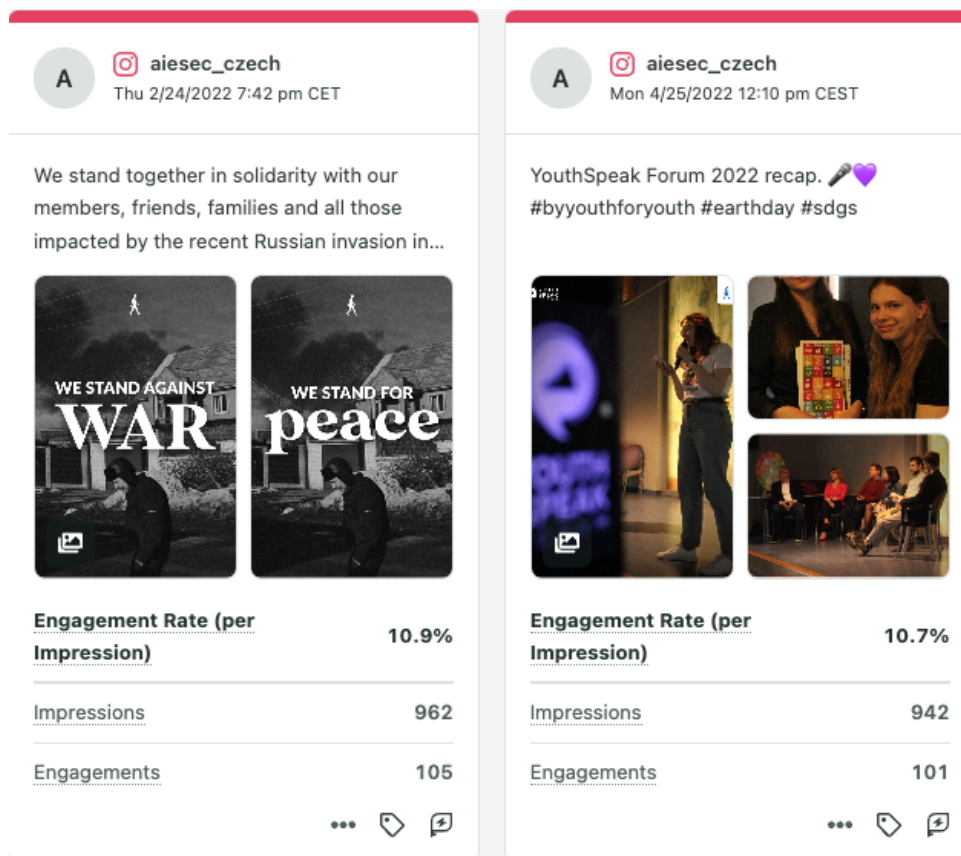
A aiesec_czech
Thu 2/24/2022 7:42 pm CET

We stand together in solidarity with our members, friends, families and all those impacted by the recent Russian invasion in...

WE STAND AGAINST WAR

WE STAND FOR peace

Engagement Rate (per Impression) 10.9%

Impressions 962

Engagements 105

A aiesec_czech
Mon 4/25/2022 12:10 pm CEST

YouthSpeak Forum 2022 recap. 🎤💜
#byyouthforyouth #earthday #sdgs

YOUTH SPEAK

Engagement Rate (per Impression) 10.7%

Impressions 942

Engagements 101